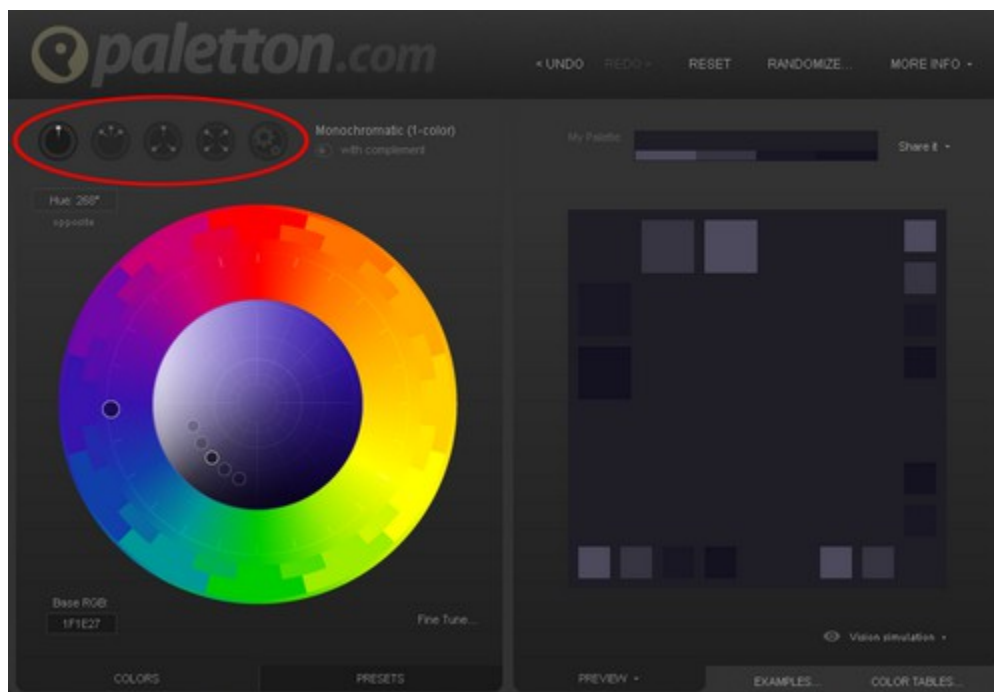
paletton.com

< UNDO REDO > RESET RANDOMIZE... MORE INFO ▾

Monochromatic (1-color)
with complement

Hue: 268°
opposite

My Palette

Share it ▾

Base RGB:
1F1E27

Fine Tune...

Vision simulation ▾

COLORS PRESETS

PREVIEW ▾ EXAMPLES... COLOR TABLES...